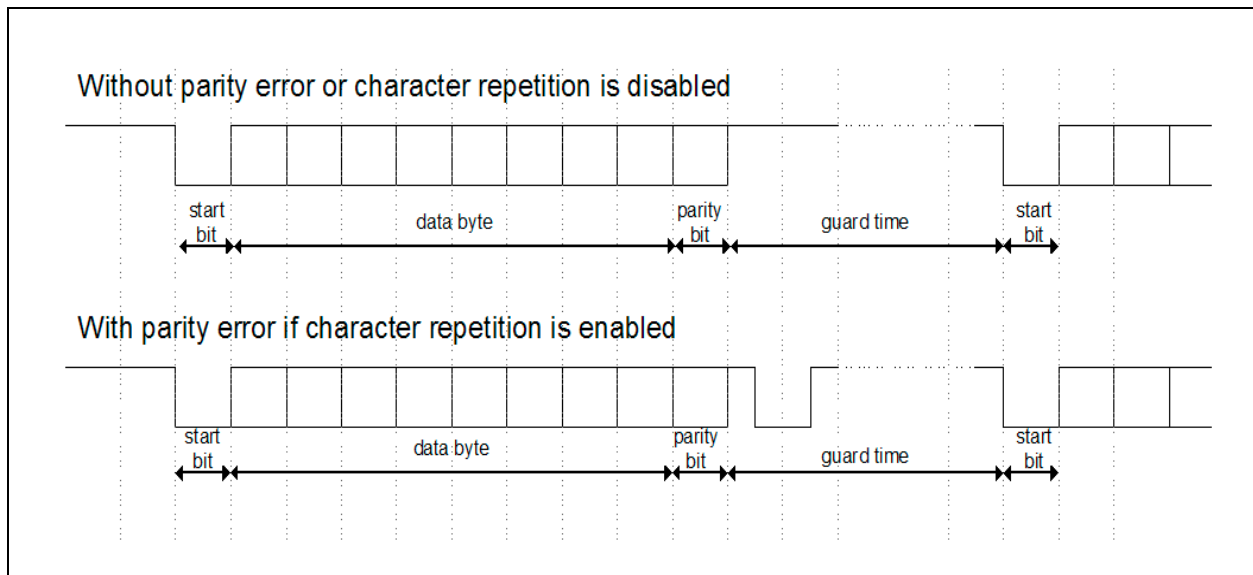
Without parity error or character repetition is disabled

start bit

data byte

parity bit

guard time

start bit

With parity error if character repetition is enabled

start bit

data byte

parity bit

guard time

start bit